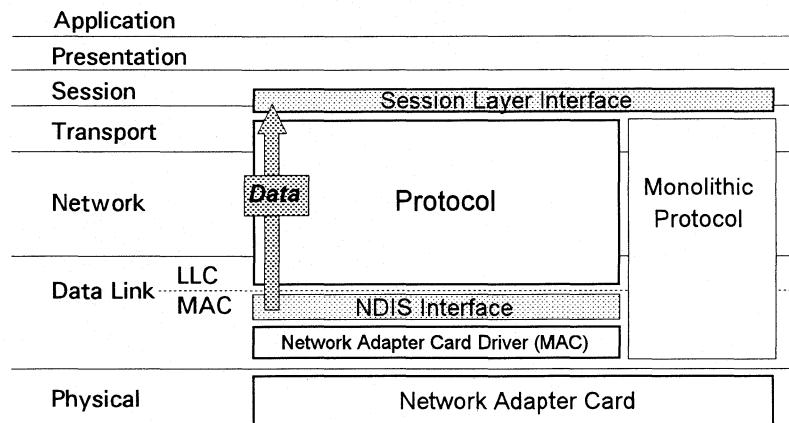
Application
Presentation
Session
Session Layer Interface
Transport
Data
Network
Protocol
Monolithic Protocol
LLC
Data Link
MAC
NDIS Interface
Network Adapter Card Driver (MAC)
Physical
Network Adapter Card